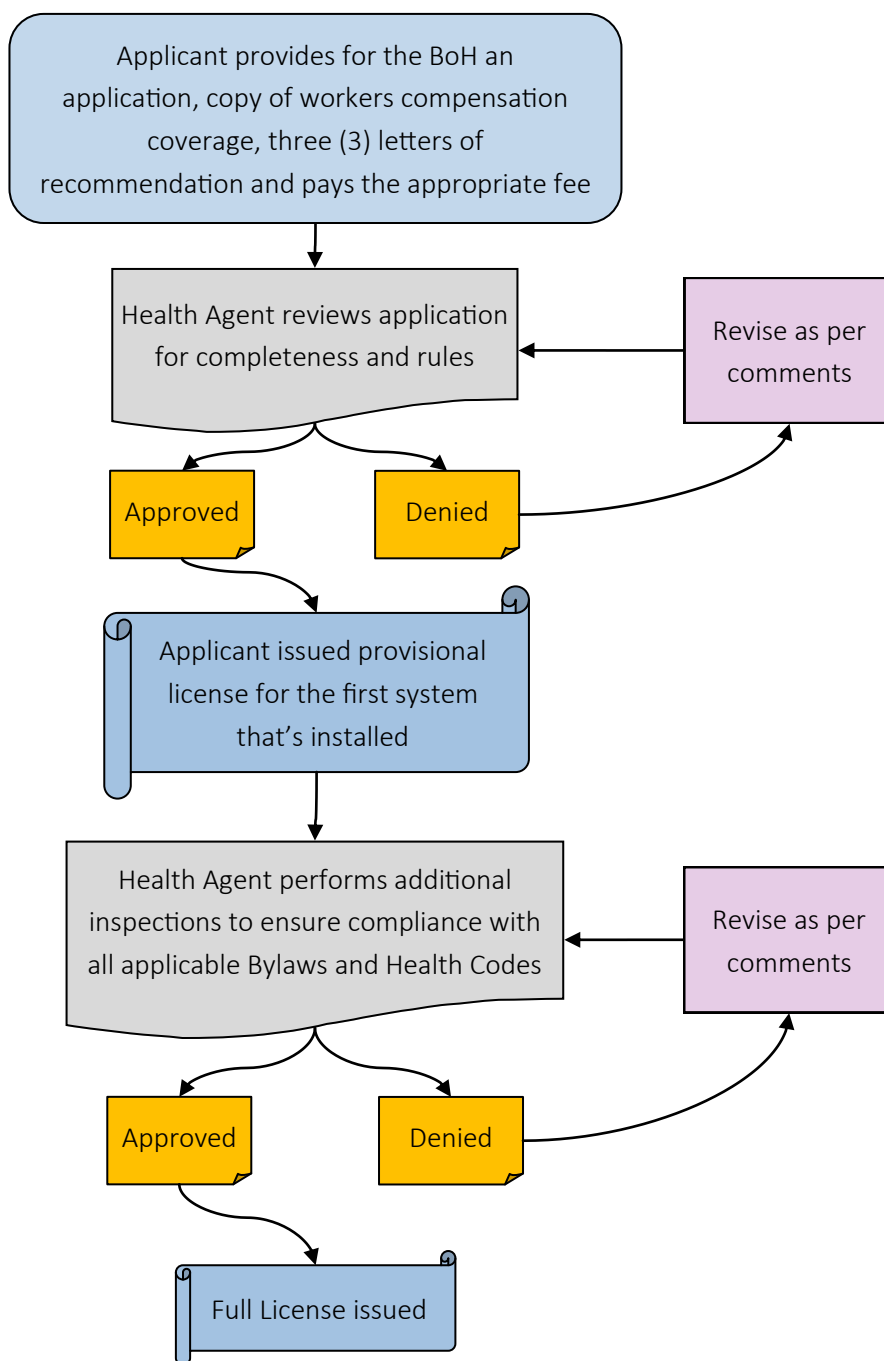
Applicant provides for the BoH an application, copy of workers compensation coverage, three (3) letters of recommendation and pays the appropriate fee

Health Agent reviews application for completeness and rules

Revise as per comments

Approved

Denied

Applicant issued provisional license for the first system that's installed

Health Agent performs additional inspections to ensure compliance with all applicable Bylaws and Health Codes

Revise as per comments

Approved

Denied

Full License issued